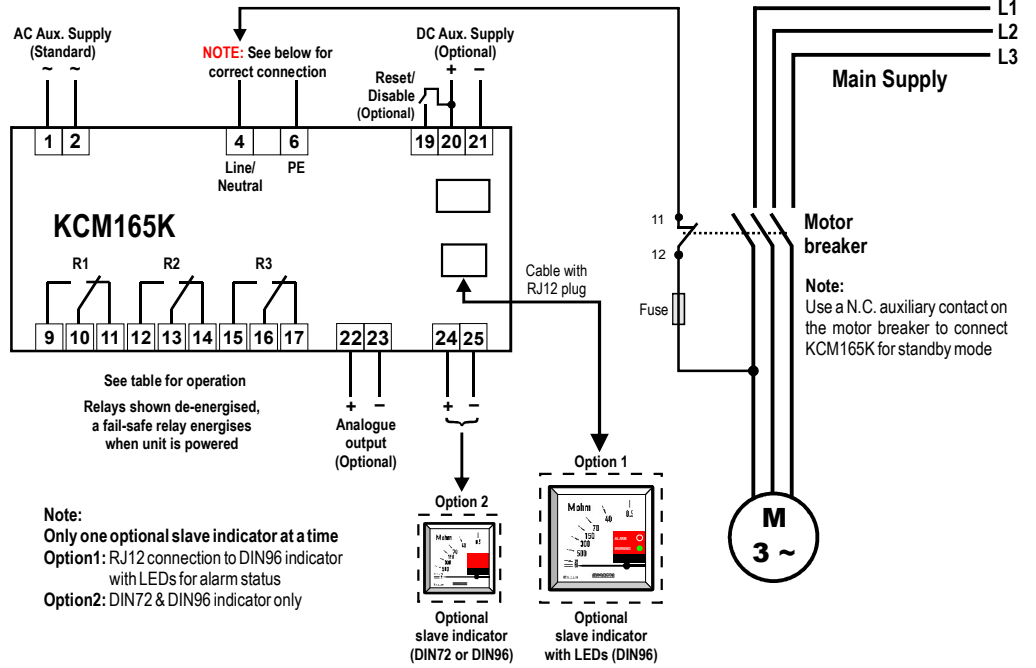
AC Aux. Supply (Standard)
~ ~

NOTE: See below for correct connection

DC Aux. Supply (Optional)
+ −

L1
L2
L3

Main Supply

Reset/ Disable (Optional)

1 2 4 6 19 20 21

Line/ Neutral
PE

KCM165K

R1 R2 R3

9 10 11 12 13 14 15 16 17 22 23 24 25

Cable with RJ12 plug

11
12
Fuse

Motor breaker

Note:
Use a N.C. auxiliary contact on the motor breaker to connect KCM165K for standby mode

See table for operation

Relays shown de-energised, a fail-safe relay energises when unit is powered

+ −
Analogue output (Optional)

+ −

Option 1

Option 2

M
3 ~

Note:
Only one optional slave indicator at a time
Option1: RJ12 connection to DIN96 indicator with LEDs for alarm status
Option2: DIN72 & DIN96 indicator only

Mohm 40 0.5 70 150 300 500

Mohm 40 0.5 70 150 300 500

Optional slave indicator (DIN72 or DIN96)

Optional slave indicator with LEDs (DIN96)